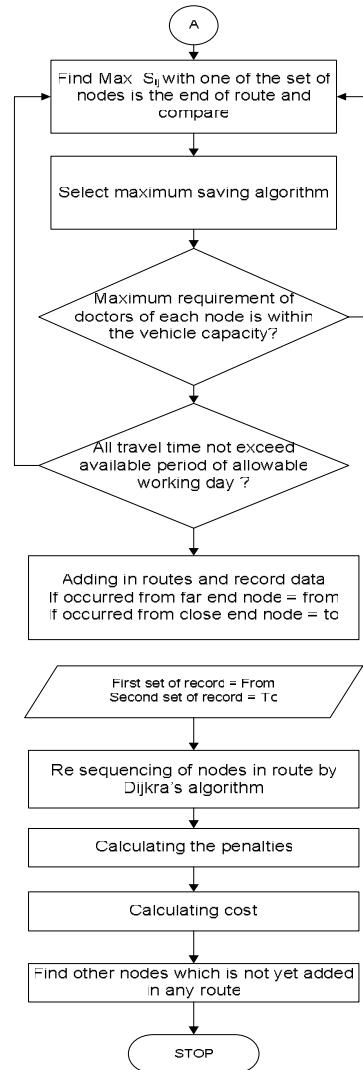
A

Find Max $S_{ij}$ with one of the set of nodes is the end of route and compare

Select maximum saving algorithm

Maximum requirement of doctors of each node is within the vehicle capacity?

All travel time not exceed available period of allowable working day ?

Adding in routes and record data
If occurred from far end node = from
If occurred from close end node = to

First set of record = From
Second set of record = To

Re sequencing of nodes in route by Dijkra's algorithm

Calculating the penalties

Calculating cost

Find other nodes which is not yet added in any route

STOP